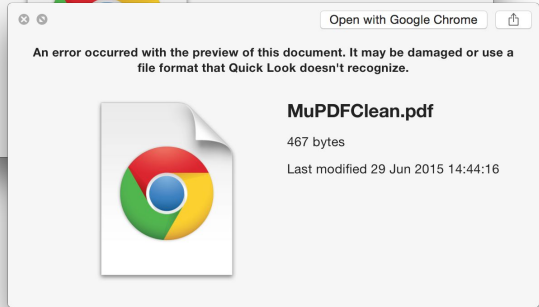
Open with Google Chrome

An error occurred with the preview of this document. It may be damaged or use a file format that Quick Look doesn't recognize.

MuPDFClean.pdf

467 bytes

Last modified 29 Jun 2015 14:44:16